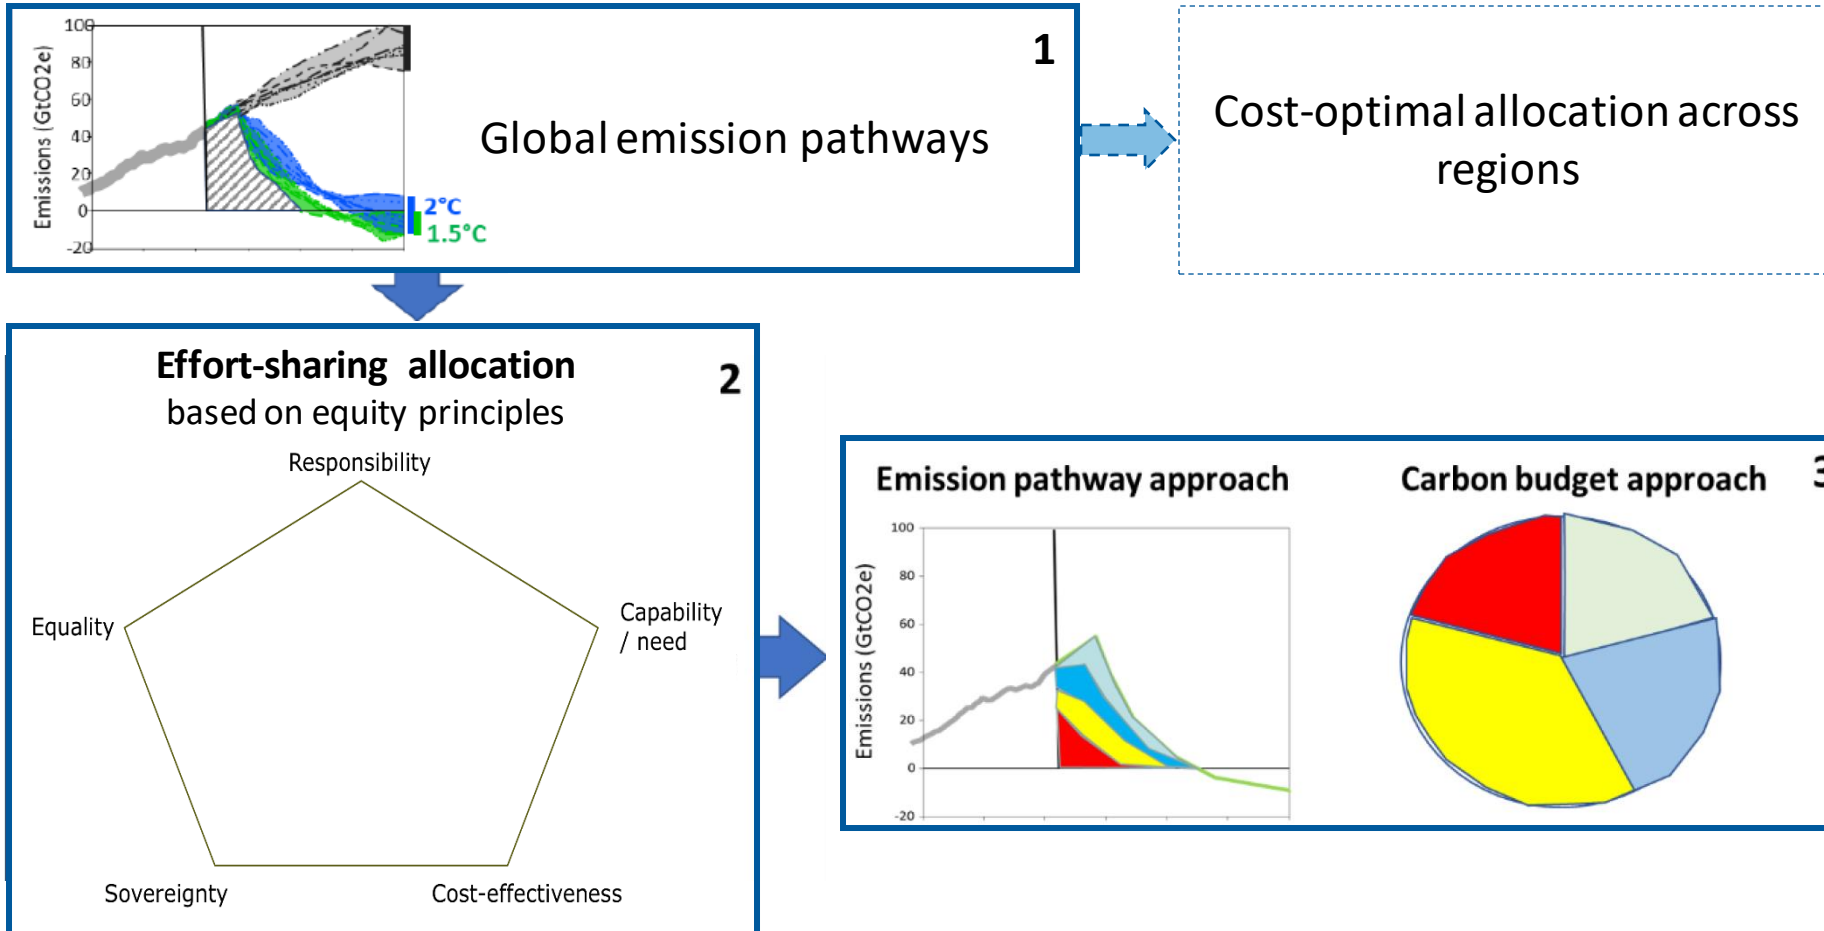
100
80
60
40
20
0
-20
Emissions (GtCO2e)
2°C
1.5°C

1

Global emission pathways

Cost-optimal allocation across regions

Effort-sharing allocation
based on equity principles

2

Responsibility
Equality
Capability / need
Sovereignty
Cost-effectiveness

Emission pathway approach

Carbon budget approach

3

100
80
60
40
20
0
-20
Emissions (GtCO2e)